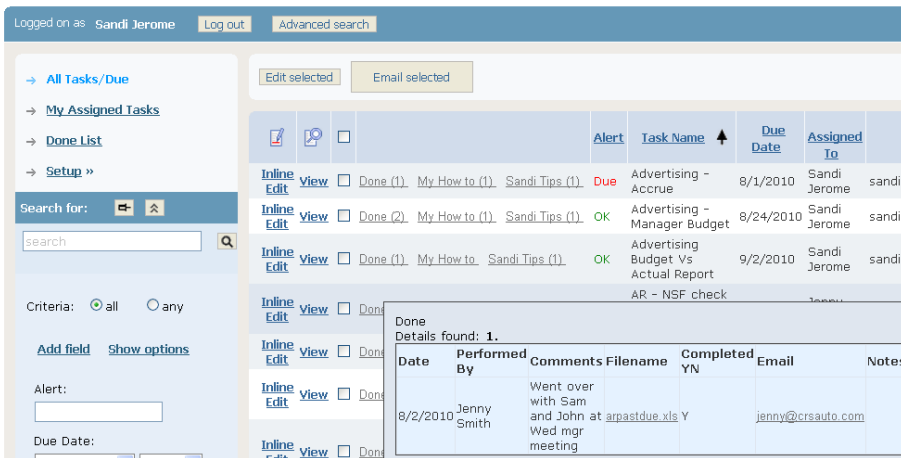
Logged on as Sandi Jerome Log out Advanced search

→ All Tasks/Due
→ My Assigned Tasks
→ Done List
→ Setup »

Search for:

search

Criteria: all any

Add field Show options

Alert:

Due Date:

Edit selected Email selected

| | | | | Alert | Task Name | Due Date | Assigned To | |
|---|---|---|---|---|---|---|---|---|
| Inline Edit | View | | Done (1) My How to (1) Sandi Tips (1) | Due | Advertising - Accrue | 8/1/2010 | Sandi Jerome | sandi |
| Inline Edit | View | | Done (2) My How to (1) Sandi Tips (1) | OK | Advertising - Manager Budget | 8/24/2010 | Sandi Jerome | sandi |
| Inline Edit | View | | Done (1) My How to Sandi Tips (1) | OK | Advertising Budget Vs Actual Report | 9/2/2010 | Sandi Jerome | sandi |
| Inline Edit | View | | Done | | AR - NSF check | | Jenny | |
| Inline Edit | View | | Done | | | | | |
| Inline Edit | View | | Done | | | | | |
| Inline Edit | View | | Done | | | | | |

Done
Details found: 1.

| Date | Performed By | Comments | Filename | Completed YN | Email | Notes |
|---|---|---|---|---|---|---|
| 8/2/2010 | Jenny Smith | Went over with Sam and John at Wed mgr meeting | arpastdue.xls | Y | jenny@crsauto.com | |